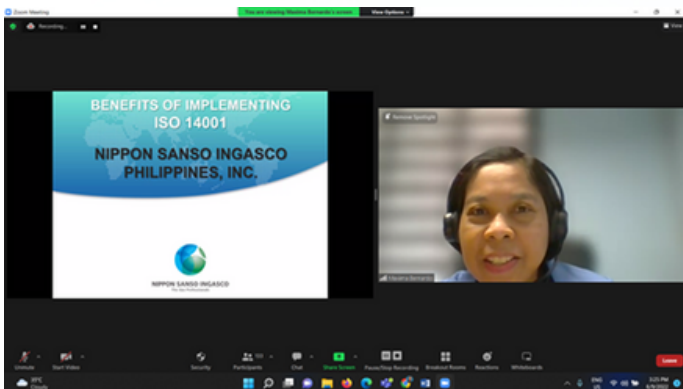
Zoom Meeting

Recording...

You are viewing Maxima Bernardo's screen

View Options

View

BENEFITS OF IMPLEMENTING ISO 14001

NIPPON SANSO INGASCO PHILIPPINES, INC.

NIPPON SANSO INGASCO

Remove Spotlight

Maxima Bernardo

Unmute

Start Video

Security

Participants

Chat

Share Screen

Pause/Stop Recording

Breakout Rooms

Reactions

Whiteboards

Leave

Cloudy

ENG

3:25 PM